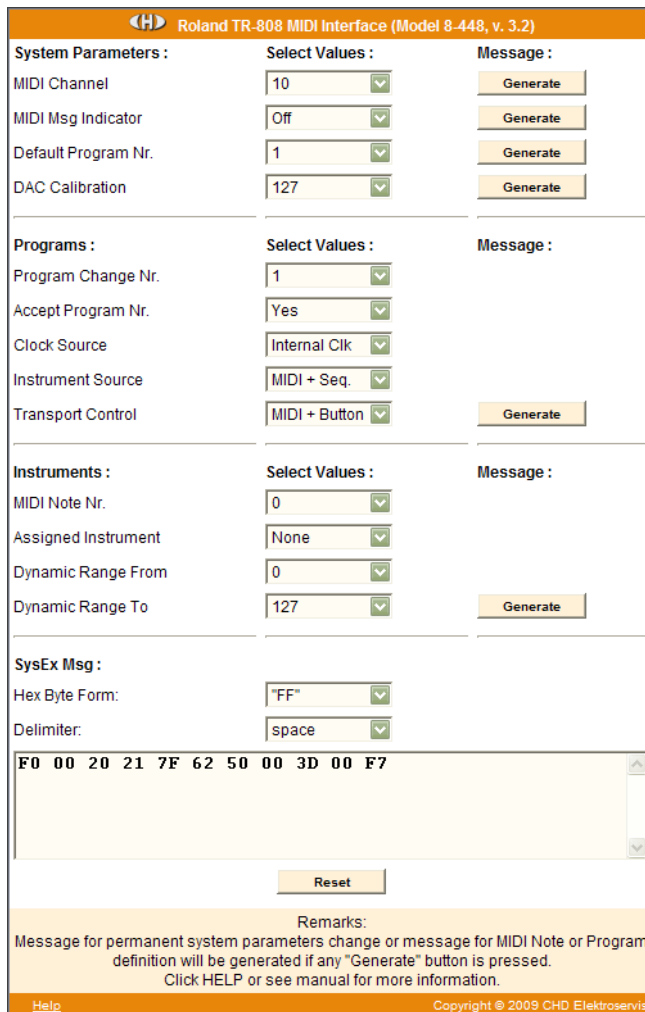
CHD Roland TR-808 MIDI Interface (Model 8-448, v. 3.2)

| System Parameters : | Select Values : | Message : |
|---|---|---|
| MIDI Channel | 10 | Generate |
| MIDI Msg Indicator | Off | Generate |
| Default Program Nr. | 1 | Generate |
| DAC Calibration | 127 | Generate |

| Programs : | Select Values : | Message : |
|---|---|---|
| Program Change Nr. | 1 | |
| Accept Program Nr. | Yes | |
| Clock Source | Internal Clk | |
| Instrument Source | MIDI + Seq. | |
| Transport Control | MIDI + Button | Generate |

| Instruments : | Select Values : | Message : |
|---|---|---|
| MIDI Note Nr. | 0 | |
| Assigned Instrument | None | |
| Dynamic Range From | 0 | |
| Dynamic Range To | 127 | Generate |

SysEx Msg :

Hex Byte Form: "FF"

Delimiter: space

F0 00 20 21 7F 62 50 00 3D 00 F7

Reset

Remarks:
Message for permanent system parameters change or message for MIDI Note or Program definition will be generated if any "Generate" button is pressed.
Click HELP or see manual for more information.

Help Copyright © 2009 CHD Elektroservis